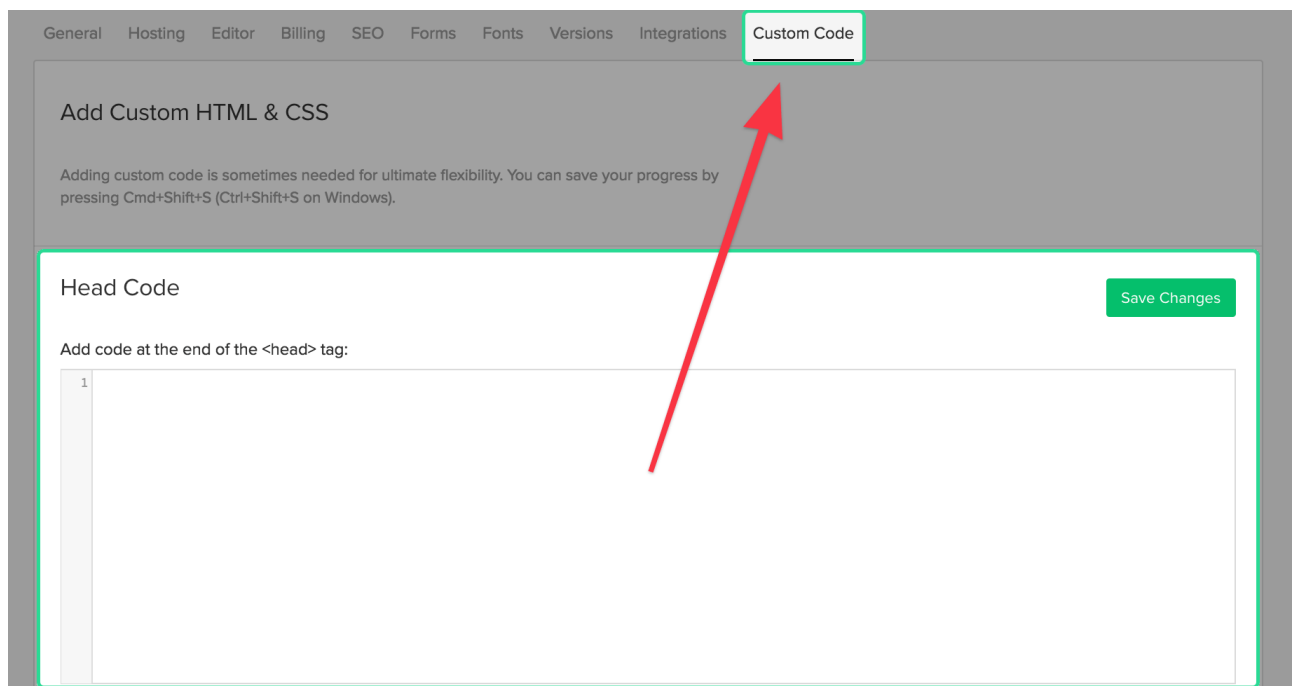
General Hosting Editor Billing SEO Forms Fonts Versions Integrations Custom Code

Add Custom HTML & CSS

Adding custom code is sometimes needed for ultimate flexibility. You can save your progress by pressing Cmd+Shift+S (Ctrl+Shift+S on Windows).

Head Code

Save Changes

Add code at the end of the <head> tag:

1